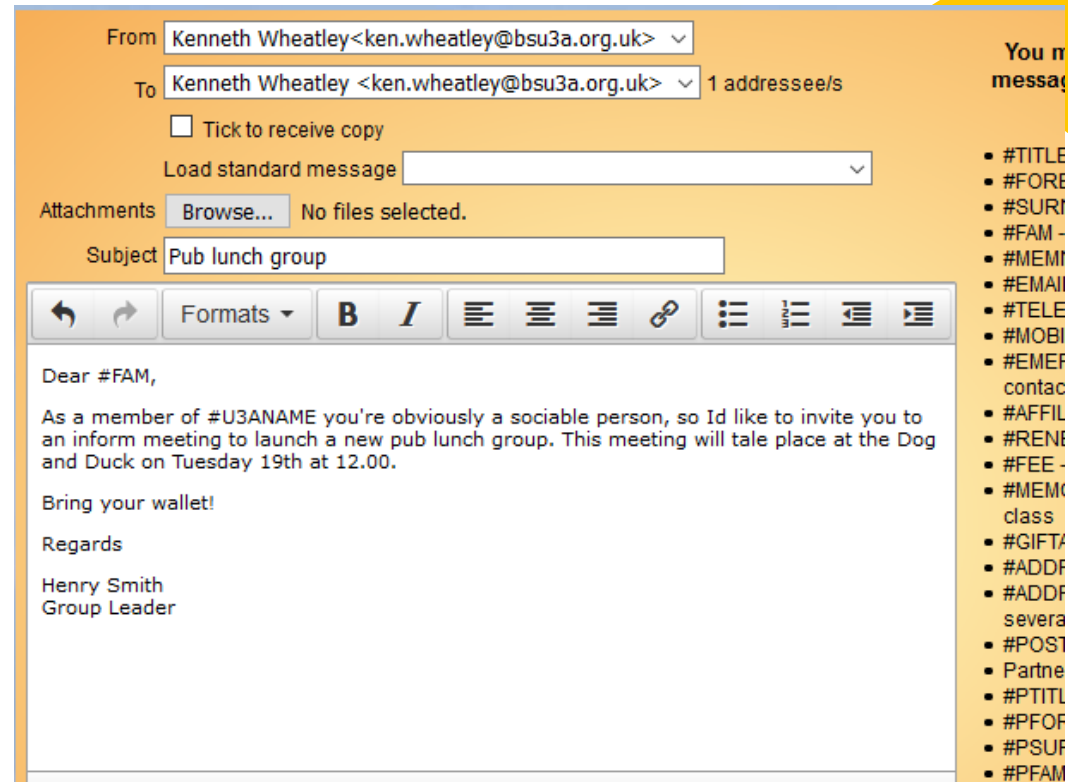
From Kenneth Wheatley<ken.wheatley@bsu3a.org.uk>

To Kenneth Wheatley <ken.wheatley@bsu3a.org.uk> 1 addressee/s

Tick to receive copy

Load standard message

Attachments Browse... No files selected.

Subject Pub lunch group

Formats B I

Dear #FAM,

As a member of #U3ANAME you're obviously a sociable person, so Id like to invite you to an inform meeting to launch a new pub lunch group. This meeting will tale place at the Dog and Duck on Tuesday 19th at 12.00.

Bring your wallet!

Regards

Henry Smith
Group Leader

You m
messa

- #TITLE
- #FORE
- #SURN
- #FAM -
- #MEMN
- #EMAI
- #TELE
- #MOBI
- #EMER
contac
- #AFFIL
- #RENE
- #FEE -
- #MEMC
class
- #GIFTA
- #ADDF
- #ADDF
severa
- #POST
- Partne
- #PTITL
- #PFOF
- #PSUF
- #PFAM